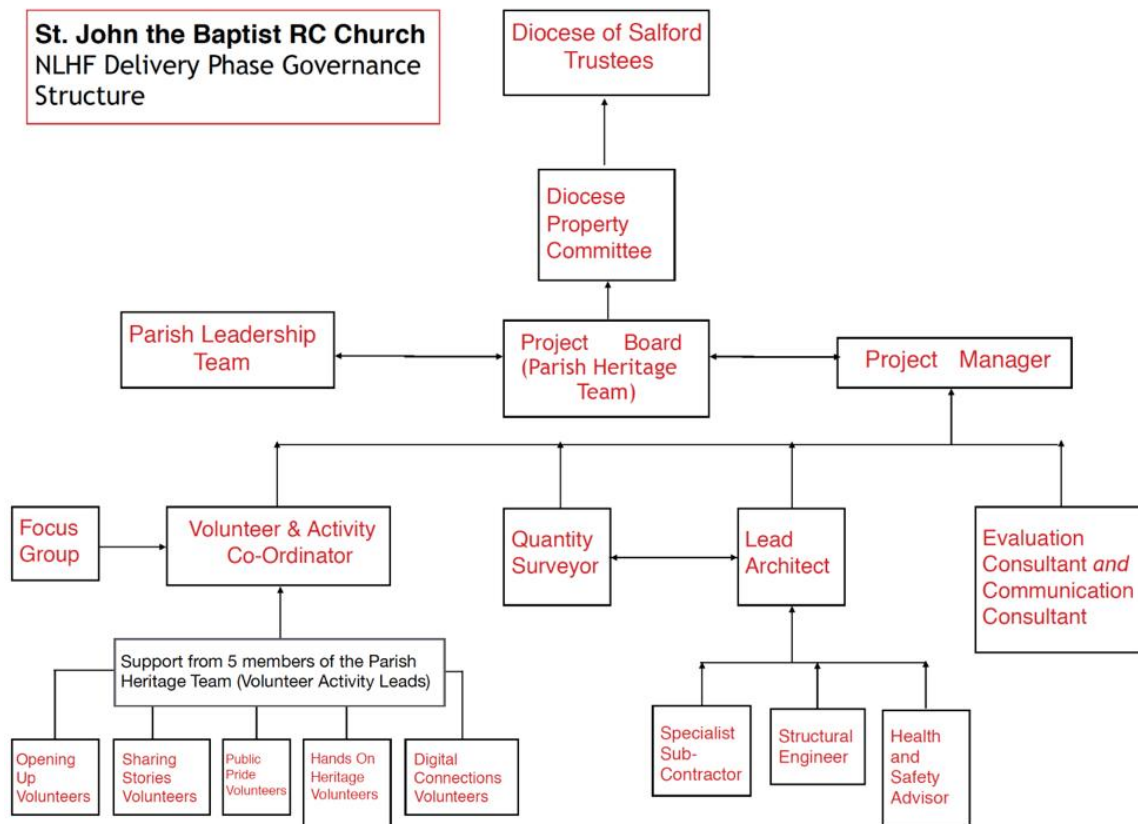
St. John the Baptist RC Church
NLHF Delivery Phase Governance Structure

Diocese of Salford Trustees

Diocese Property Committee

Parish Leadership Team

Project Board (Parish Heritage Team)

Project Manager

Focus Group

Volunteer & Activity Co-Ordinator

Quantity Surveyor

Lead Architect

Evaluation Consultant *and* Communication Consultant

Support from 5 members of the Parish Heritage Team (Volunteer Activity Leads)

Opening Up Volunteers

Sharing Stories Volunteers

Public Pride Volunteers

Hands On Heritage Volunteers

Digital Connections Volunteers

Specialist Sub-Contractor

Structural Engineer

Health and Safety Advisor